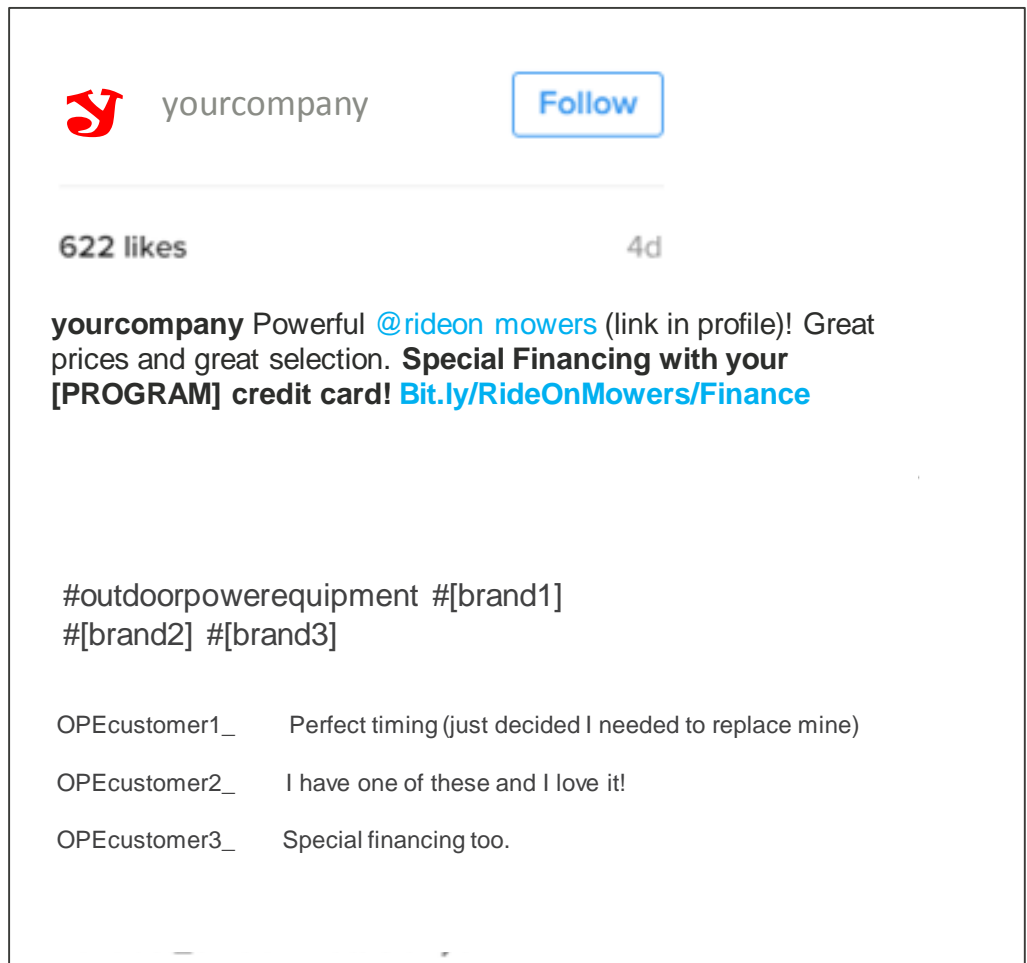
yourcompany

Follow

622 likes

4d

yourcompany Powerful @rideon mowers (link in profile)! Great prices and great selection. Special Financing with your [PROGRAM] credit card! Bit.ly/RideOnMowers/Finance

#outdoorpowerequipment #[brand1] #[brand2] #[brand3]

OPEcustomer1_ Perfect timing (just decided I needed to replace mine)

OPEcustomer2_ I have one of these and I love it!

OPEcustomer3_ Special financing too.